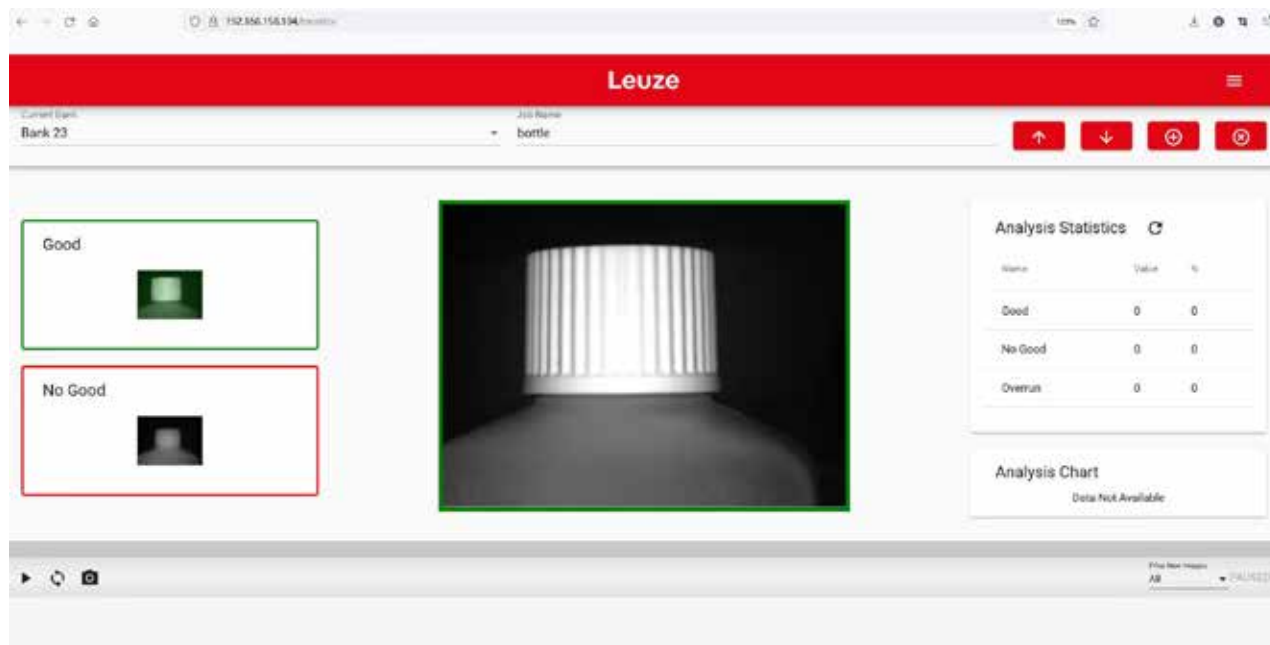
192.168.150.194/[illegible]

Leuze

Current Bank
Bank 23

Job Name
bottle

Good

No Good

Analysis Statistics

| Name | Value | % |
|---|---|---|
| Good | 0 | 0 |
| No Good | 0 | 0 |
| Overrun | 0 | 0 |

Analysis Chart
Data Not Available

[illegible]
All
PAUSED